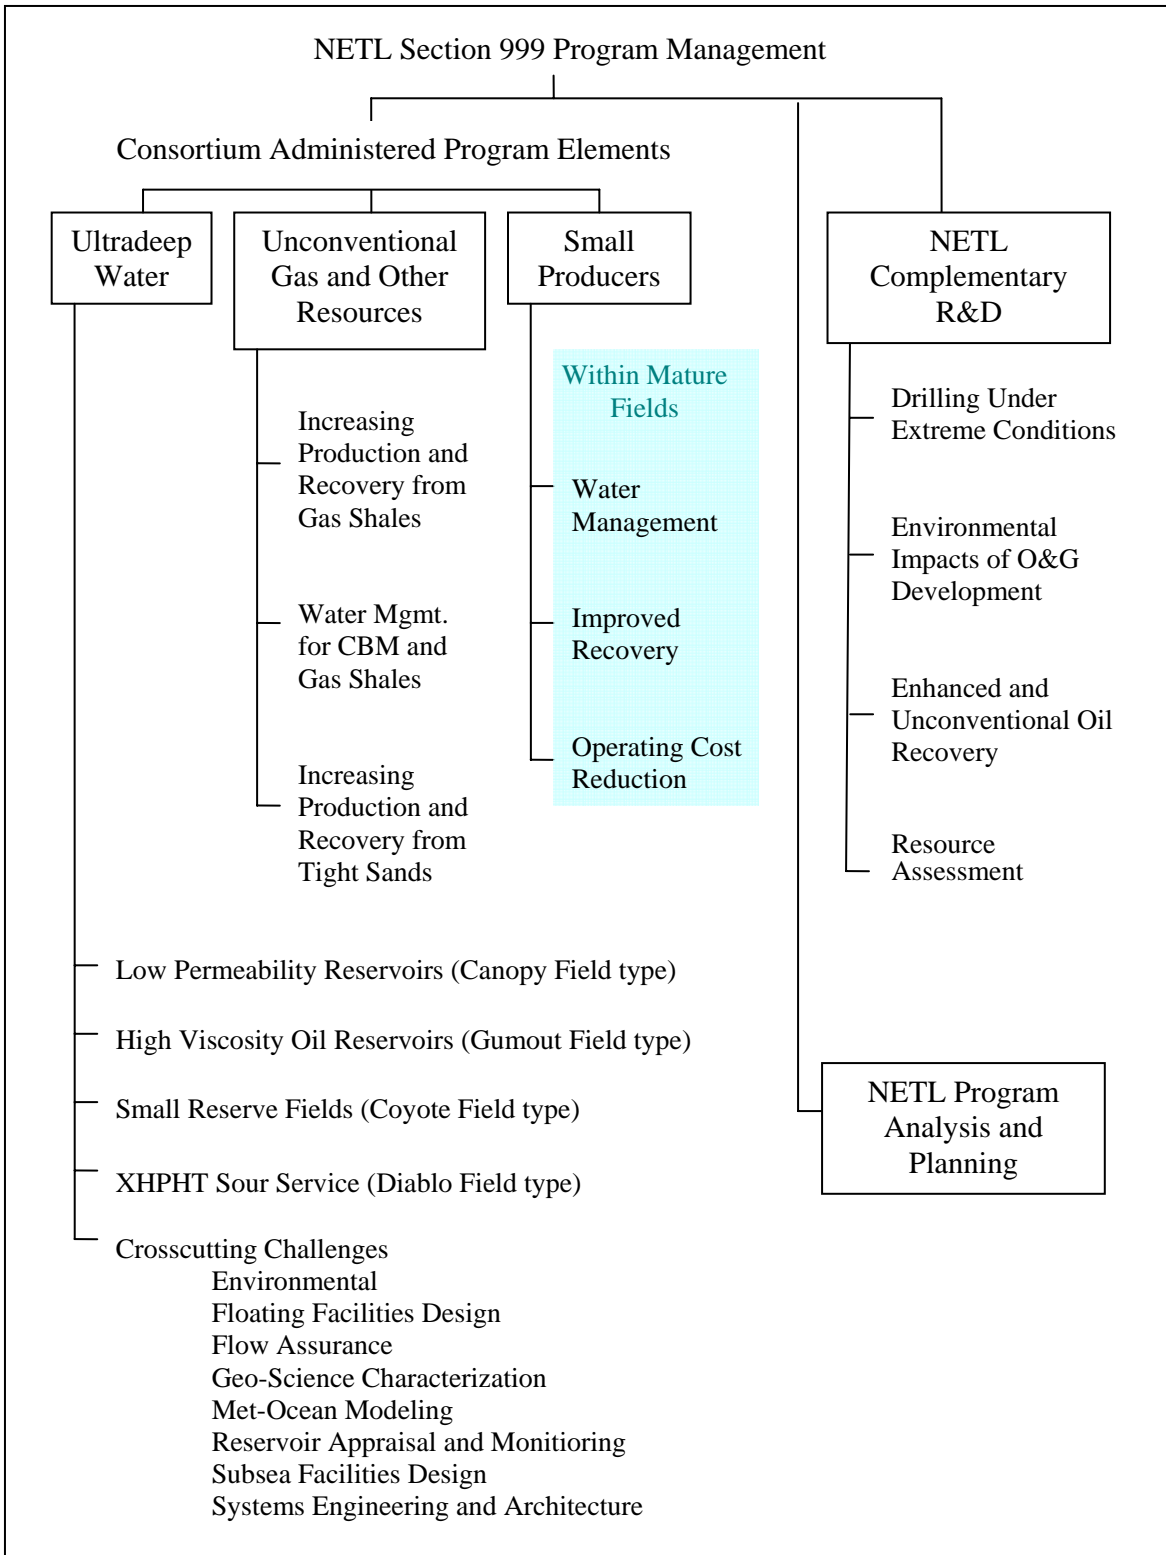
NETL Section 999 Program Management

Consortium Administered Program Elements

Ultradeep Water

Unconventional Gas and Other Resources

Small Producers

NETL Complementary R&D

Increasing Production and Recovery from Gas Shales

Water Mgmt. for CBM and Gas Shales

Increasing Production and Recovery from Tight Sands

Within Mature Fields

Water Management

Improved Recovery

Operating Cost Reduction

Drilling Under Extreme Conditions

Environmental Impacts of O&G Development

Enhanced and Unconventional Oil Recovery

Resource Assessment

Low Permeability Reservoirs (Canopy Field type)

High Viscosity Oil Reservoirs (Gumout Field type)

Small Reserve Fields (Coyote Field type)

XHPHT Sour Service (Diablo Field type)

Crosscutting Challenges
Environmental
Floating Facilities Design
Flow Assurance
Geo-Science Characterization
Met-Ocean Modeling
Reservoir Appraisal and Monitoring
Subsea Facilities Design
Systems Engineering and Architecture

NETL Program Analysis and Planning